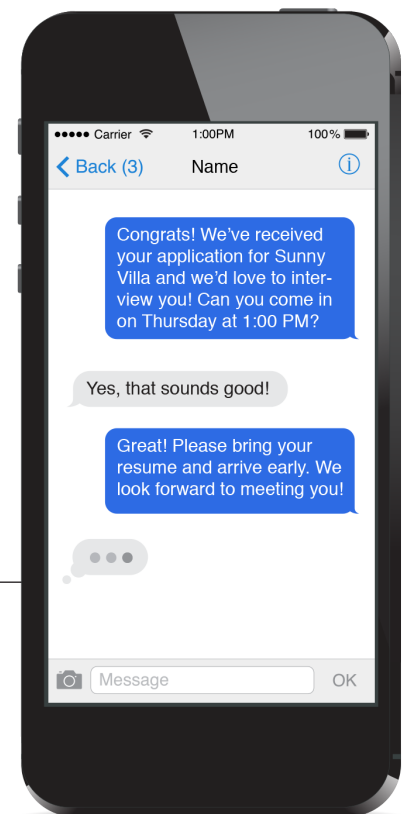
●●●●● Carrier 1:00PM 100%

Back (3) Name ⓘ

Congrats! We've received your application for Sunny Villa and we'd love to interview you! Can you come in on Thursday at 1:00 PM?

Yes, that sounds good!

Great! Please bring your resume and arrive early. We look forward to meeting you!

Message OK